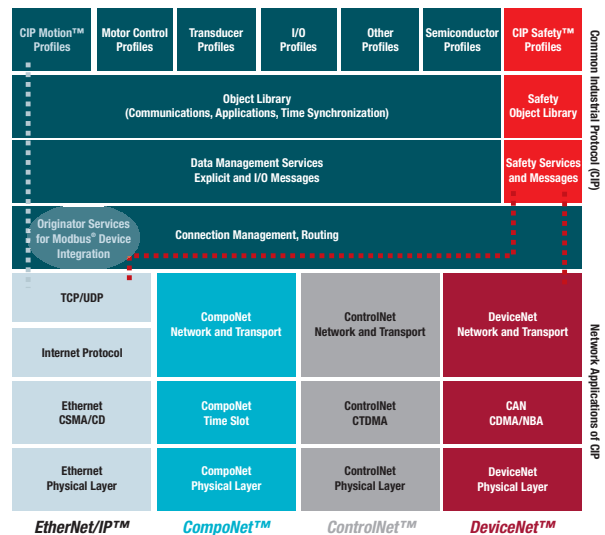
CIP Motion™ Profiles

Motor Control Profiles

Transducer Profiles

I/O Profiles

Other Profiles

Semiconductor Profiles

CIP Safety™ Profiles

Object Library
(Communications, Applications, Time Synchronization)

Safety Object Library

Data Management Services
Explicit and I/O Messages

Safety Services and Messages

Originator Services for Modbus® Device Integration

Connection Management, Routing

Common Industrial Protocol (CIP)

TCP/UDP

Internet Protocol

Ethernet CSMA/CD

Ethernet Physical Layer

CompoNet Network and Transport

CompoNet Time Slot

CompoNet Physical Layer

ControlNet Network and Transport

ControlNet CTDMA

ControlNet Physical Layer

DeviceNet Network and Transport

CAN CDMA/NBA

DeviceNet Physical Layer

Network Applications of CIP

EtherNet/IP™

CompoNet™

ControlNet™

DeviceNet™